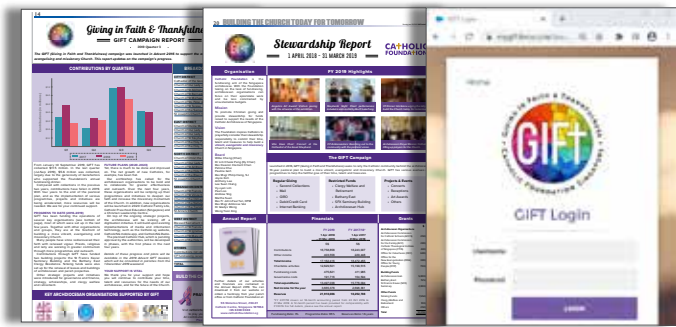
14

Giving in Faith & Thankfulness

GIFT CAMPAIGN REPORT

CONTRIBUTIONS BY QUARTERS

KEY ARCHDIOCESAN ORGANISATIONS SUPPORTED BY GIFT

26 BUILDING THE CHURCH TODAY FOR TOMORROW

Stewardship Report

1 APRIL 2018 - 31 MARCH 2019

CATHOLIC FOUNDATION

Organisation

Mission

Vision

FY 2019 Highlights

The GIFT Campaign

Annual Report

Financials

GIFT Login

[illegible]

GIFT

Username

Password

LOGIN